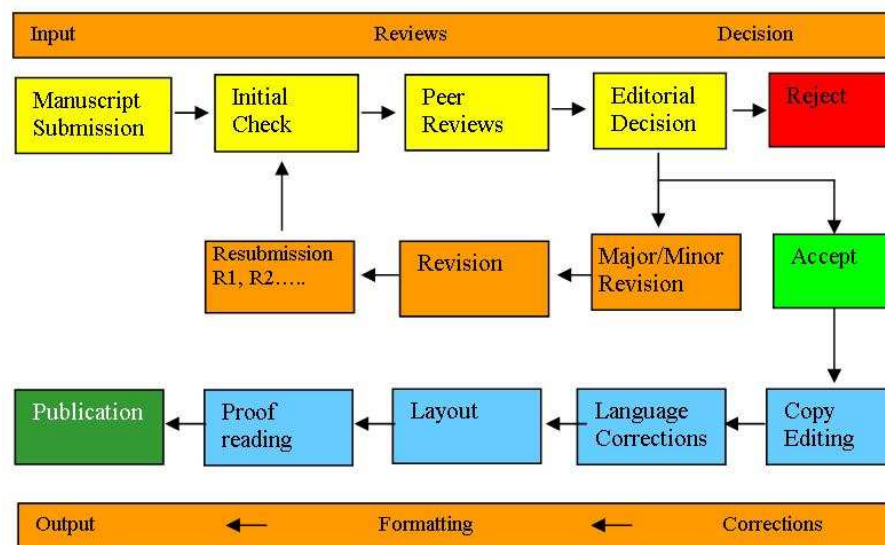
Input Reviews Decision

Manuscript Submission

Initial Check

Peer Reviews

Editorial Decision

Reject

Resubmission R1, R2…..

Revision

Major/Minor Revision

Accept

Publication

Proof reading

Layout

Language Corrections

Copy Editing

Output ← Formatting ← Corrections